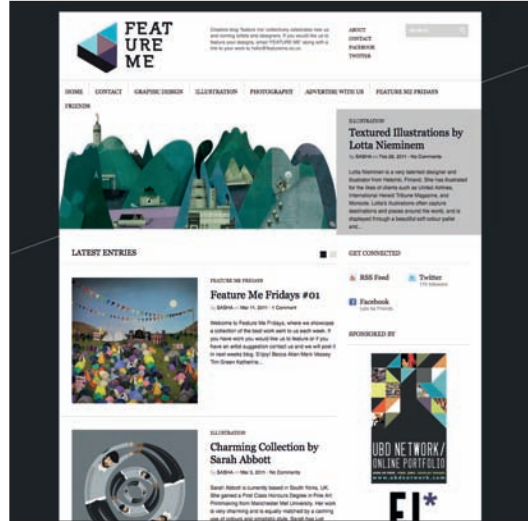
FEAT URE ME

Creative blog 'Feature me' collectively celebrate new up and coming artists and designers. If you would like us to feature your designs, email 'FEATURE ME' along with a link to your work to hello@featureme.co.uk

ABOUT
CONTACT
FACEBOOK
TWITTER

HOME CONTACT GRAPHIC DESIGN ILLUSTRATION PHOTOGRAPHY ADVERTISE WITH US FEATURE ME FRIDAYS FRIENDS

ILLUSTRATION

Textured Illustrations by Lotta Nieminem

By SASHA — Feb 28, 2011 — No Comments

Lotta Nieminem is a very talented designer and illustrator from Helsinki, Finland. She has illustrated for the likes of clients such as United Airlines, International Herald Tribune Magazine, and Monocle. Lotta's illustrations often capture destinations and places around the world, and is displayed through a beautiful soft colour palette and...

LATEST ENTRIES

FEATURE ME FRIDAYS

Feature Me Fridays #01

By SASHA — Mar 11, 2011 — No Comments

Welcome to Feature Me Fridays, where we showcase a collection of the best work sent to us each week. If you have work you would like us to feature or if you have an artist suggestion contact us and we will post it in next weeks blog. Enjoy! Becca Allen Mark Massey Tim Green Katherine...

ILLUSTRATION

Charming Collection by Sarah Abbott

By SASHA — Mar 3, 2011 — No Comments

Sarah Abbott is currently based in South Yorks, UK. She gained a First Class Honours Degree in Fine Art Printmaking from Manchester Met University. Her work is very charming and is equally matched by a calming use of colours and simplistic style. Sarah has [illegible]

GET CONNECTED

RSS Feed
Twitter
170 followers
Facebook
Like on Friends

SPONSORED BY

UBO NETWORK/ ONLINE PORTFOLIO
www.ubonetwork.com

FL*